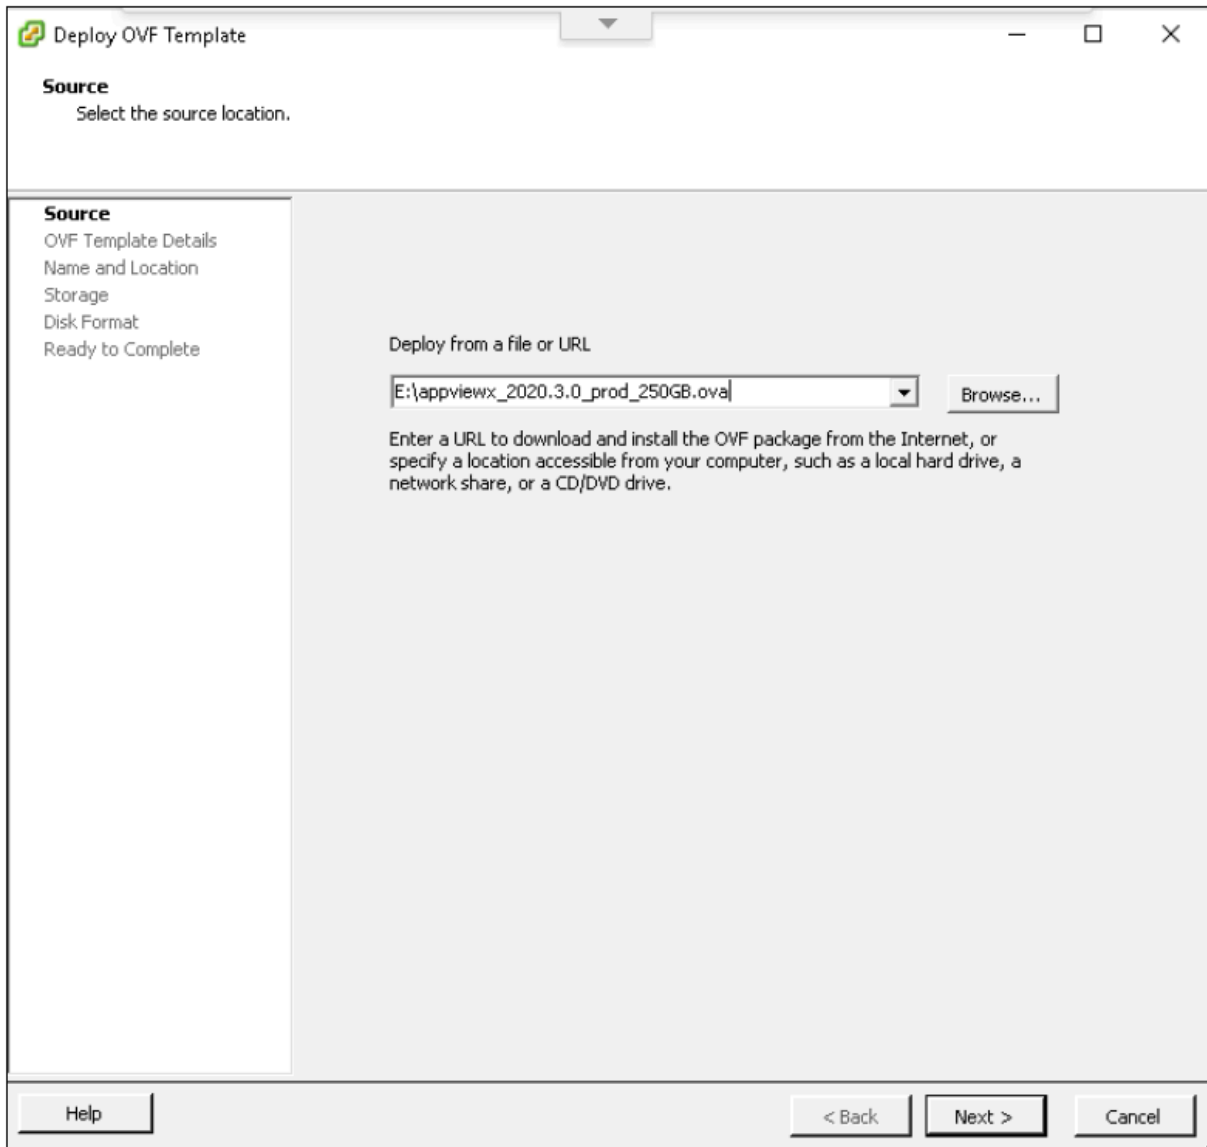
Deploy OVF Template

Source
Select the source location.

Source
OVF Template Details
Name and Location
Storage
Disk Format
Ready to Complete

Deploy from a file or URL

E:\appviewx_2020.3.0_prod_250GB.ova

Browse...

Enter a URL to download and install the OVF package from the Internet, or specify a location accessible from your computer, such as a local hard drive, a network share, or a CD/DVD drive.

Help

< Back

Next >

Cancel